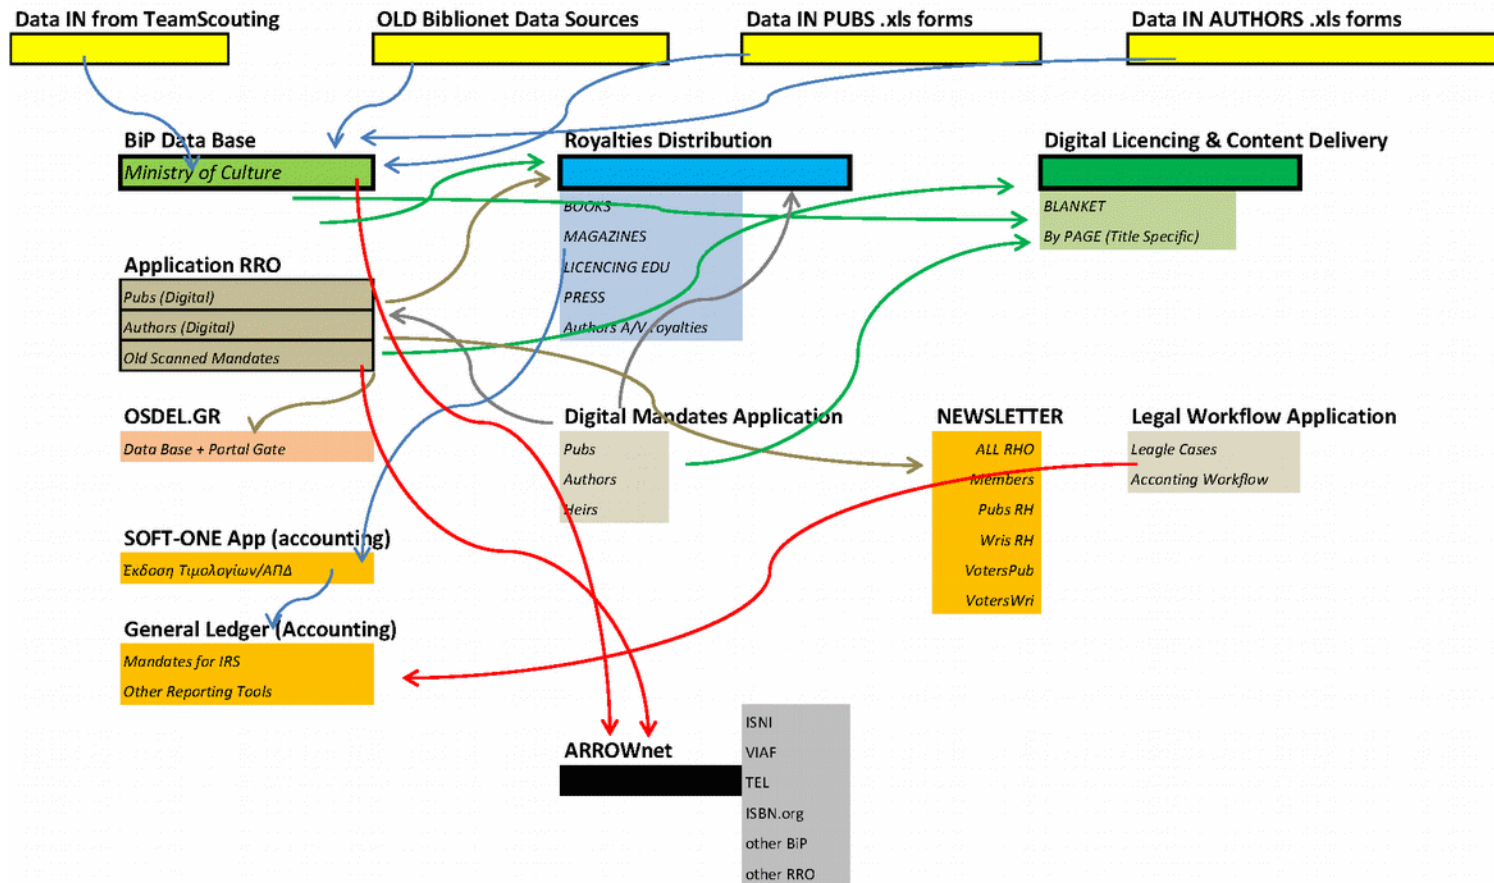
Data IN from TeamScouting

OLD Biblionet Data Sources

Data IN PUBS .xls forms

Data IN AUTHORS .xls forms

BiP Data Base

Ministry of Culture

Royalties Distribution

BOOKS
MAGAZINES
LICENCING EDU
PRESS
Authors A/V royalties

Digital Licencing & Content Delivery

BLANKET
By PAGE (Title Specific)

Application RRO

Pubs (Digital)
Authors (Digital)
Old Scanned Mandates

OSDEL.GR

Data Base + Portal Gate

Digital Mandates Application

Pubs
Authors
Heirs

NEWSLETTER

ALL RHO
Members
Pubs RH
Wris RH
VotersPub
VotersWri

Legal Workflow Application

Leagle Cases
Accounting Workflow

SOFT-ONE App (accounting)

Έκδοση Τιμολογίων/ΑΠΔ

General Ledger (Accounting)

Mandates for IRS
Other Reporting Tools

ARROWnet

ISNI
VIAF
TEL
ISBN.org
other BiP
other RRO